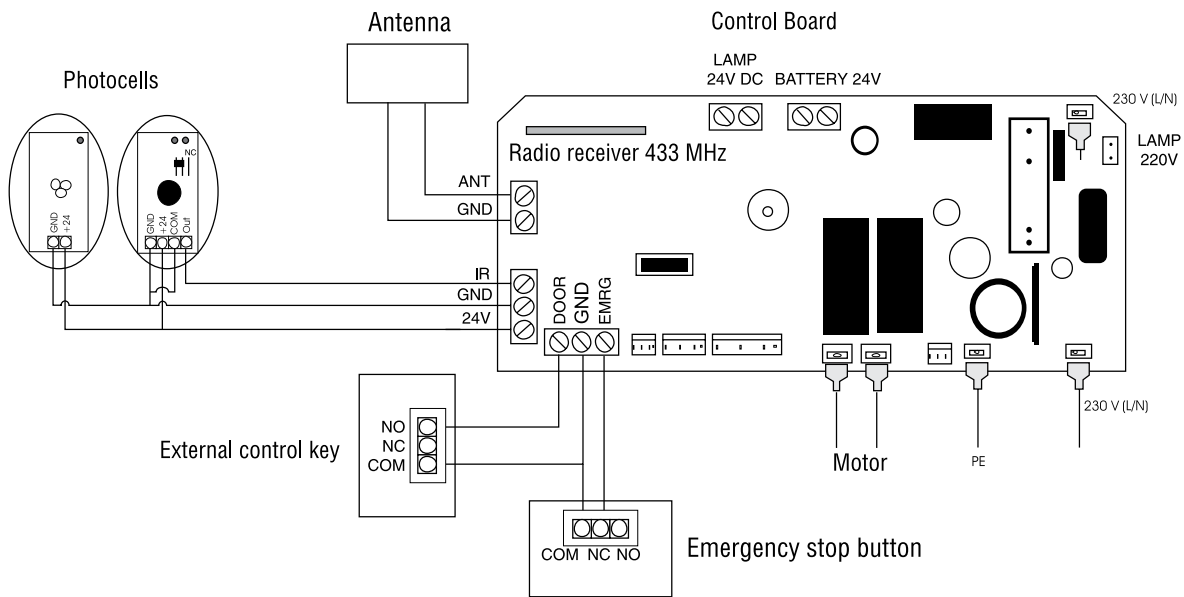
Antenna

Control Board

Photocells

LAMP
24V DC

BATTERY 24V

230 V (L/N)

LAMP
220V

Radio receiver 433 MHz

GND +24

NC

GND +24 COM Out

ANT
GND

IR
GND
24V

DOOR
GND
EMRG

NO
NC
COM

External control key

Motor

PE

230 V (L/N)

COM NC NO

Emergency stop button